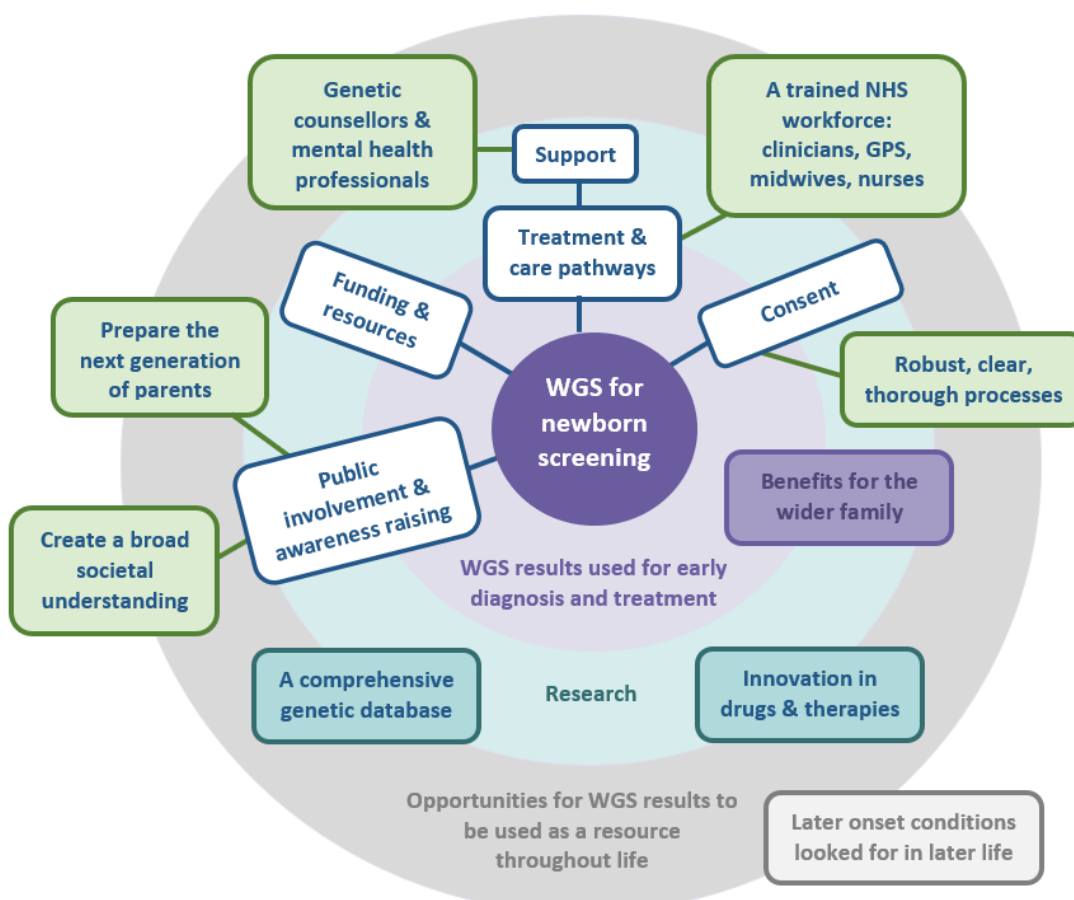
Genetic counsellors & mental health professionals

Support

A trained NHS workforce: clinicians, GPS, midwives, nurses

Treatment & care pathways

Funding & resources

Consent

Prepare the next generation of parents

WGS for newborn screening

Robust, clear, thorough processes

Public involvement & awareness raising

Benefits for the wider family

Create a broad societal understanding

WGS results used for early diagnosis and treatment

A comprehensive genetic database

Research

Innovation in drugs & therapies

Opportunities for WGS results to be used as a resource throughout life

Later onset conditions looked for in later life